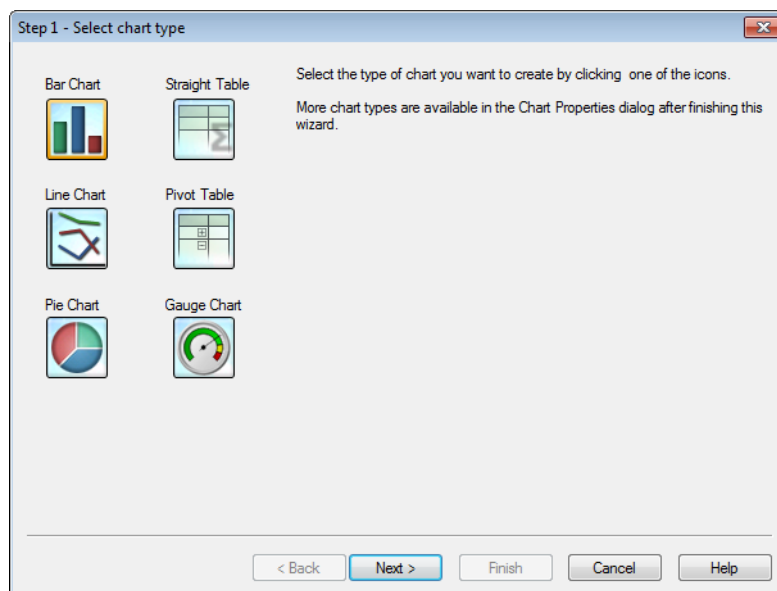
Step 1 - Select chart type

Bar Chart

Straight Table

Line Chart

Pivot Table

Pie Chart

Gauge Chart

Select the type of chart you want to create by clicking one of the icons.

More chart types are available in the Chart Properties dialog after finishing this wizard.

< Back

Next >

Finish

Cancel

Help